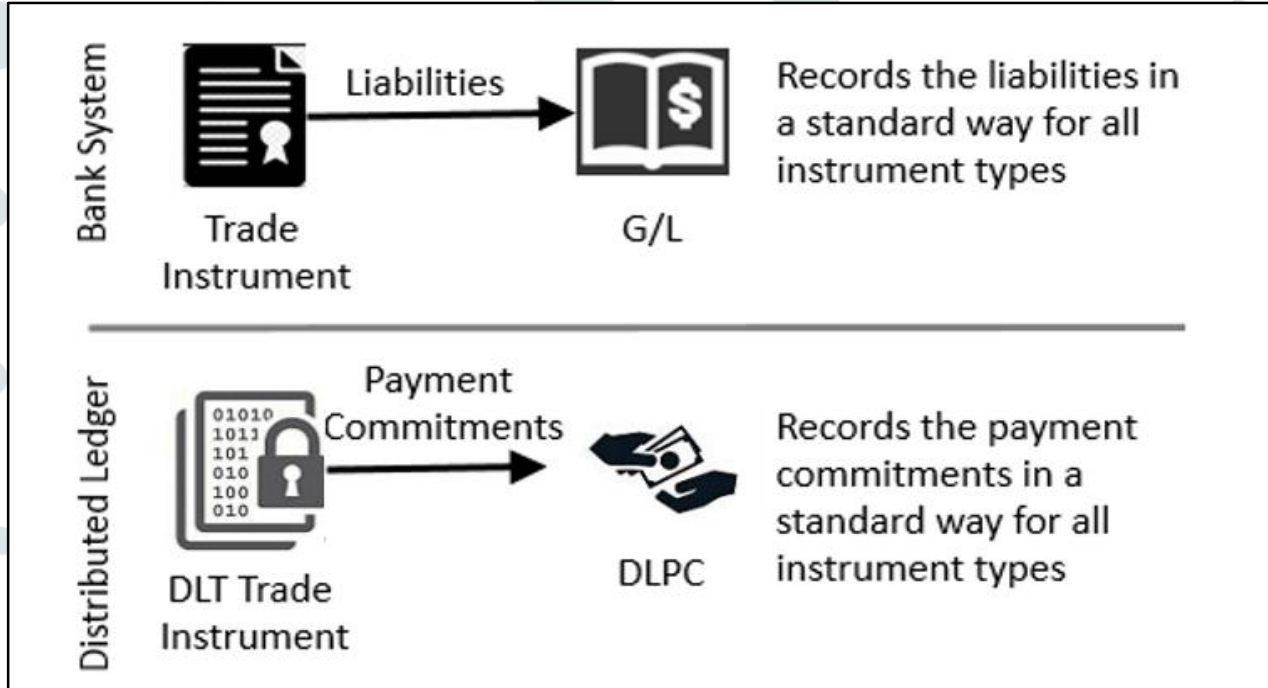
Bank System

Liabilities

Trade Instrument

$

G/L

Records the liabilities in a standard way for all instrument types

Distributed Ledger

01010
1011
101
010
100
010

Payment Commitments

DLT Trade Instrument

DLPC

Records the payment commitments in a standard way for all instrument types